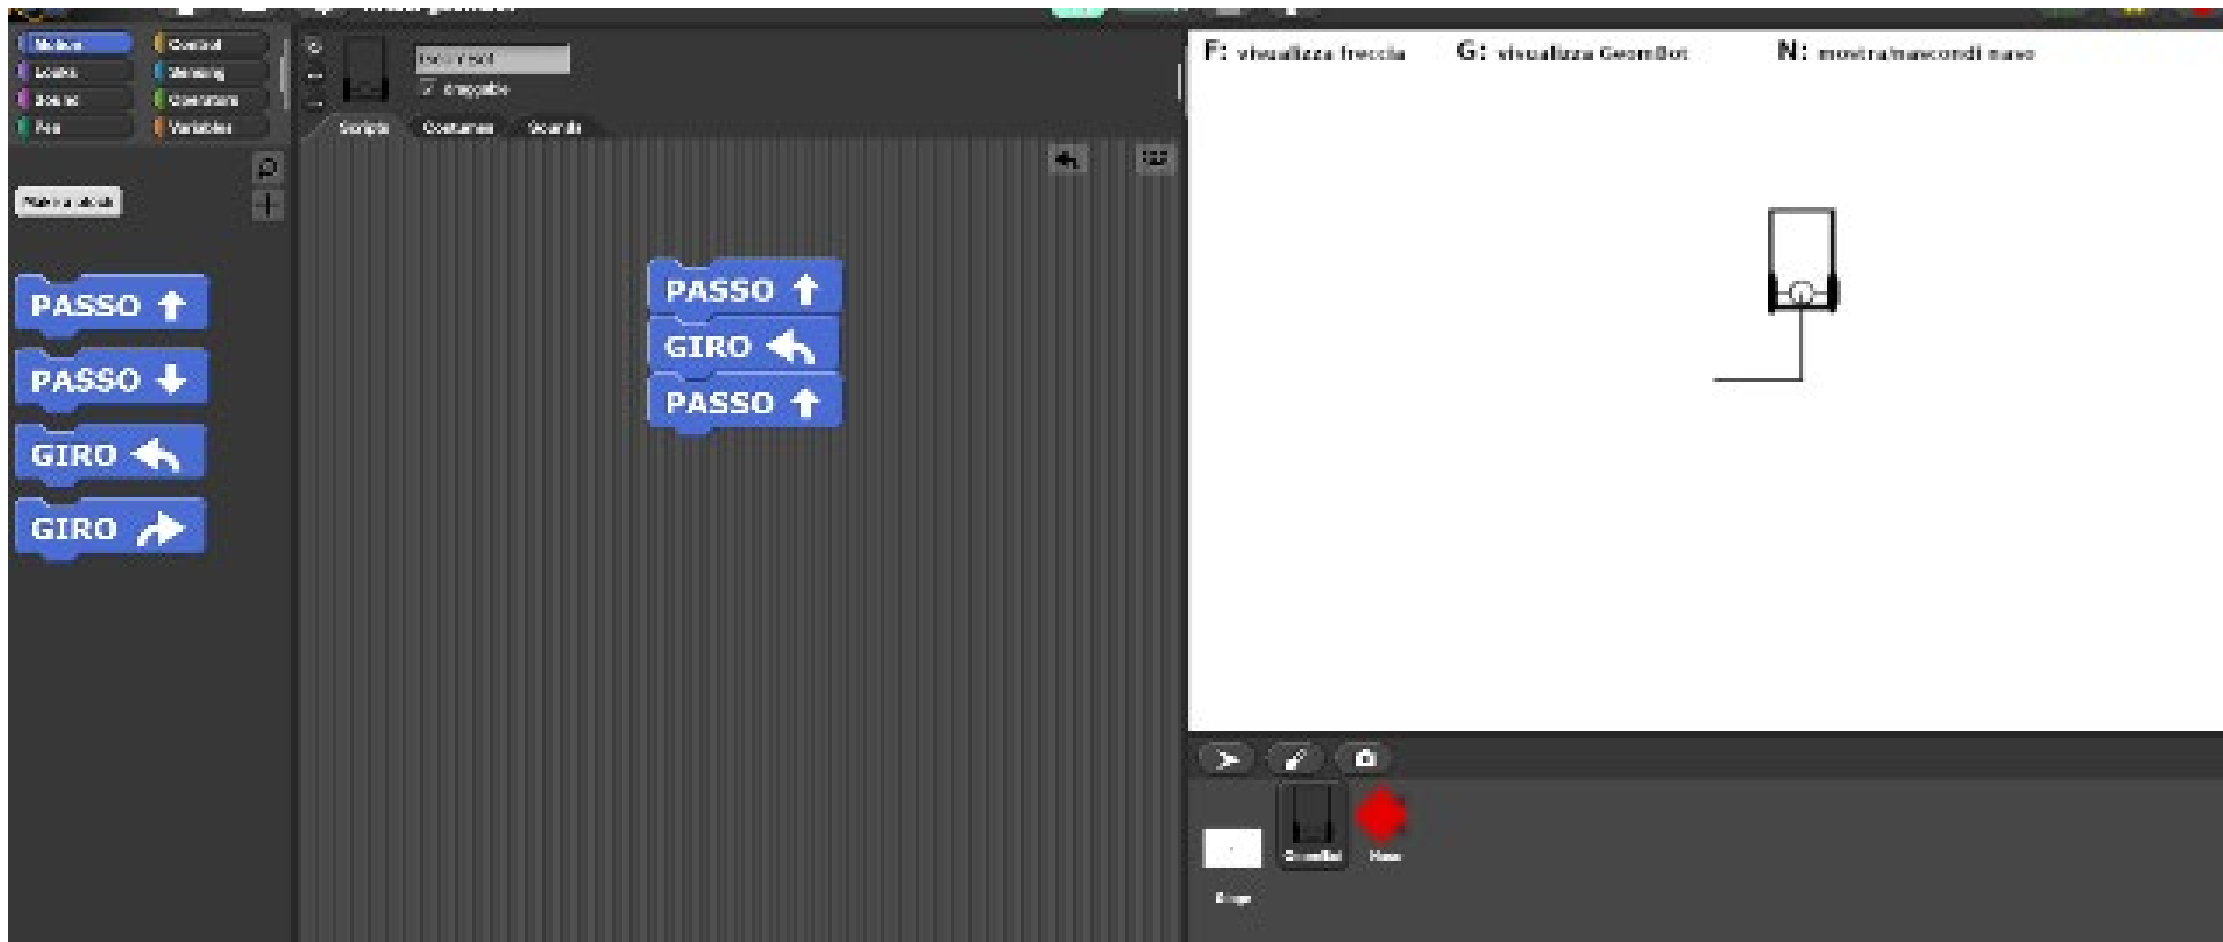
Motion
Looks
Sound
Pen
Control
Sensing
Operators
Variables

Make a block

GeomBot
draggable

Scripts
Costumes
Sounds

PASSO
PASSO
GIRO
GIRO

PASSO
GIRO
PASSO

F: visualizza freccia
G: visualizza GeomBot
N: mostra/nascondi naso

Stage
GeomBot
Naso